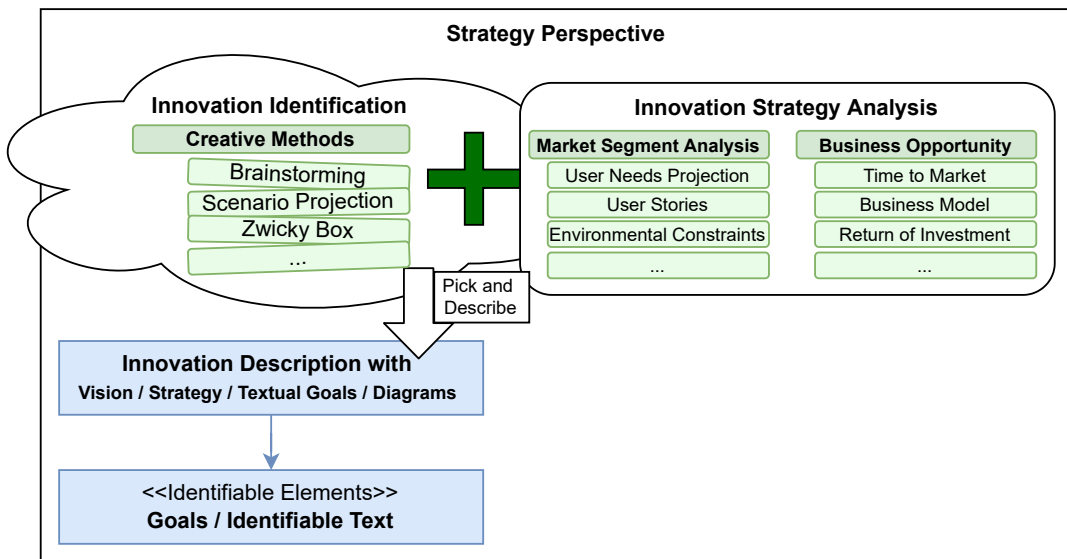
Strategy Perspective

Innovation Identification

Creative Methods

Brainstorming

Scenario Projection

Zwicky Box

...

Innovation Strategy Analysis

Market Segment Analysis

User Needs Projection

User Stories

Environmental Constraints

...

Business Opportunity

Time to Market

Business Model

Return of Investment

...

Pick and Describe

Innovation Description with
Vision / Strategy / Textual Goals / Diagrams

<<Identifiable Elements>>
Goals / Identifiable Text